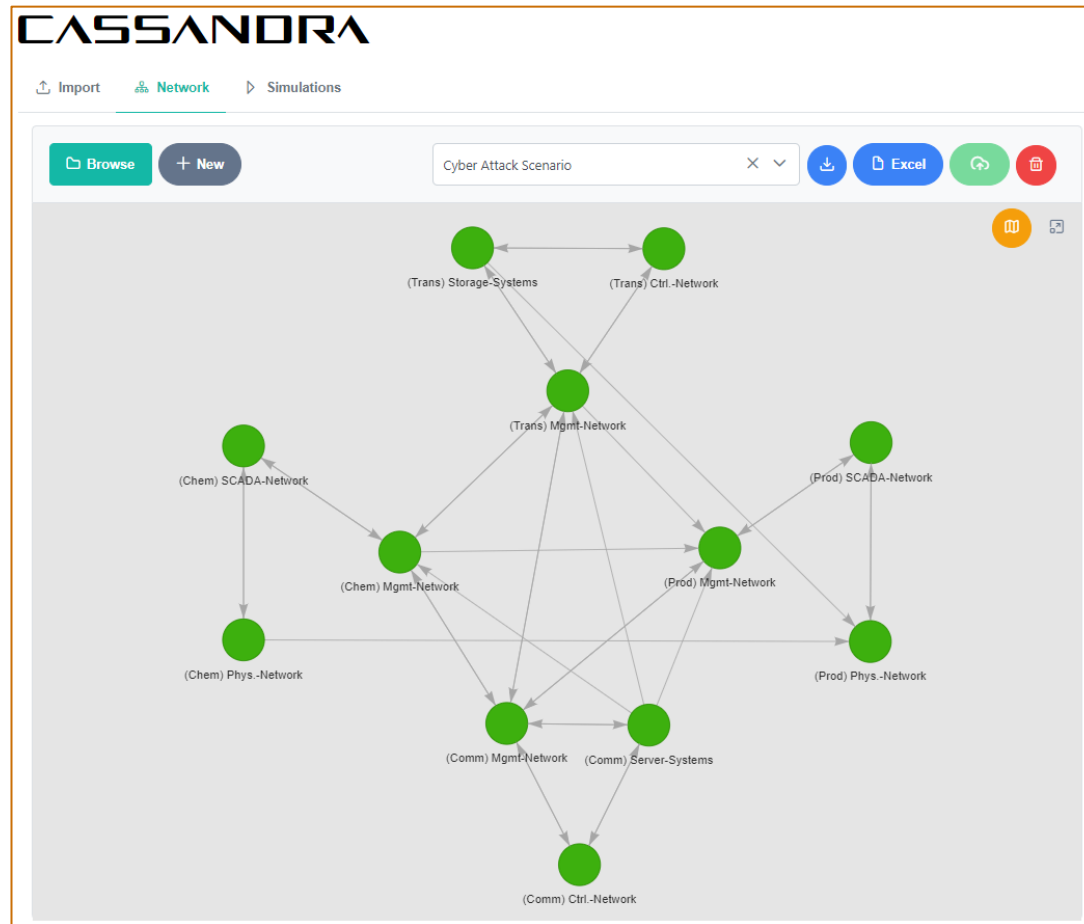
CASSANDRA

Import Network Simulations

Browse + New

Cyber Attack Scenario

Excel

(Trans) Storage-Systems
(Trans) Ctrl.-Network
(Trans) Mgmt-Network
(Chem) SCADA-Network
(Prod) SCADA-Network
(Chem) Mgmt-Network
(Prod) Mgmt-Network
(Chem) Phys.-Network
(Prod) Phys.-Network
(Comm) Mgmt-Network
(Comm) Server-Systems
(Comm) Ctrl.-Network